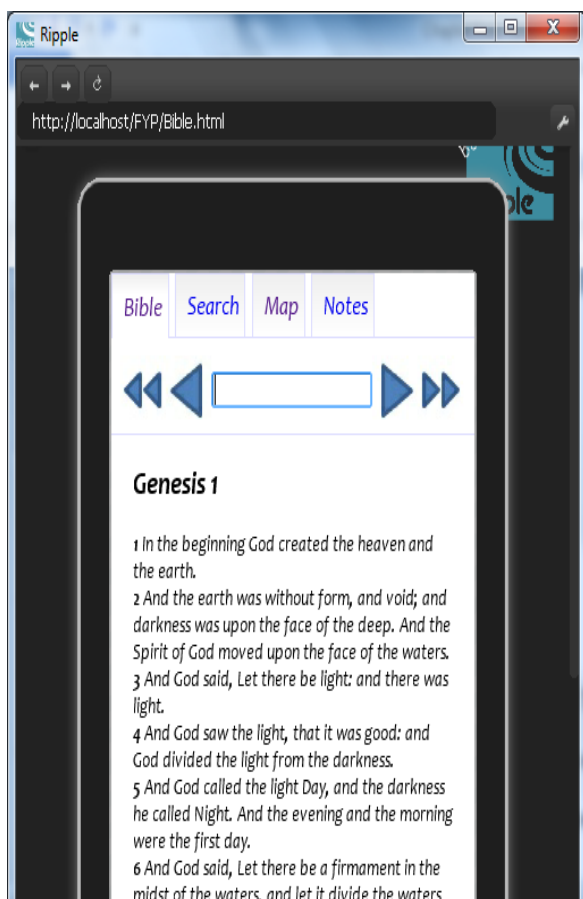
Ripple

http://localhost/FYP/Bible.html

ple

Bible Search Map Notes

Genesis 1

1 In the beginning God created the heaven and the earth.
2 And the earth was without form, and void; and darkness was upon the face of the deep. And the Spirit of God moved upon the face of the waters.
3 And God said, Let there be light: and there was light.
4 And God saw the light, that it was good: and God divided the light from the darkness.
5 And God called the light Day, and the darkness he called Night. And the evening and the morning were the first day.
6 And God said, Let there be a firmament in the midst of the waters, and let it divide the waters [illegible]